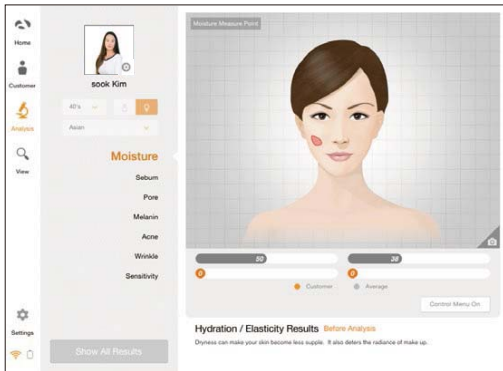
Home

Customer

Analysis

View

Settings

sook Kim

40's

Asian

Moisture

Sebum

Pore

Melanin

Acne

Wrinkle

Sensitivity

Show All Results

Moisture Measure Point

50

0

38

0

Customer

Average

Control Menu On

Hydration / Elasticity Results Before Analysis

Dryness can make your skin become less supple. It also deters the radiance of make up.